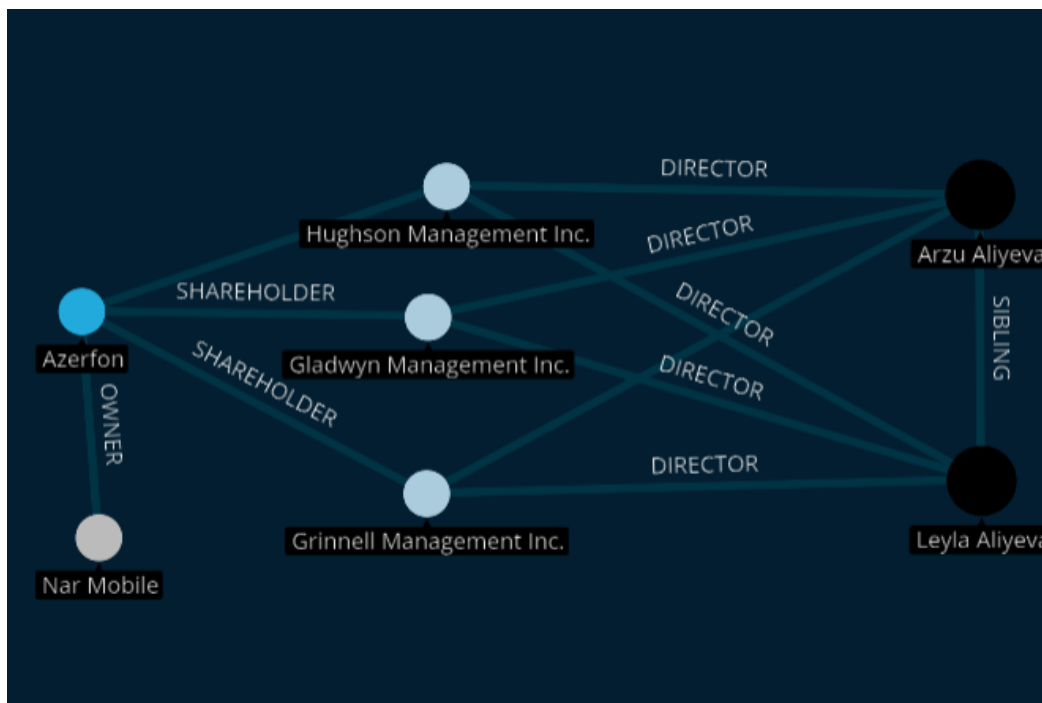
DIRECTOR
Hughson Management Inc.
DIRECTOR
Arzu Aliyeva
SHAREHOLDER
DIRECTOR
Azerfon
Gladwyn Management Inc.
DIRECTOR
SIBLING
OWNER
SHAREHOLDER
DIRECTOR
Grinnell Management Inc.
Leyla Aliyeva
Nar Mobile